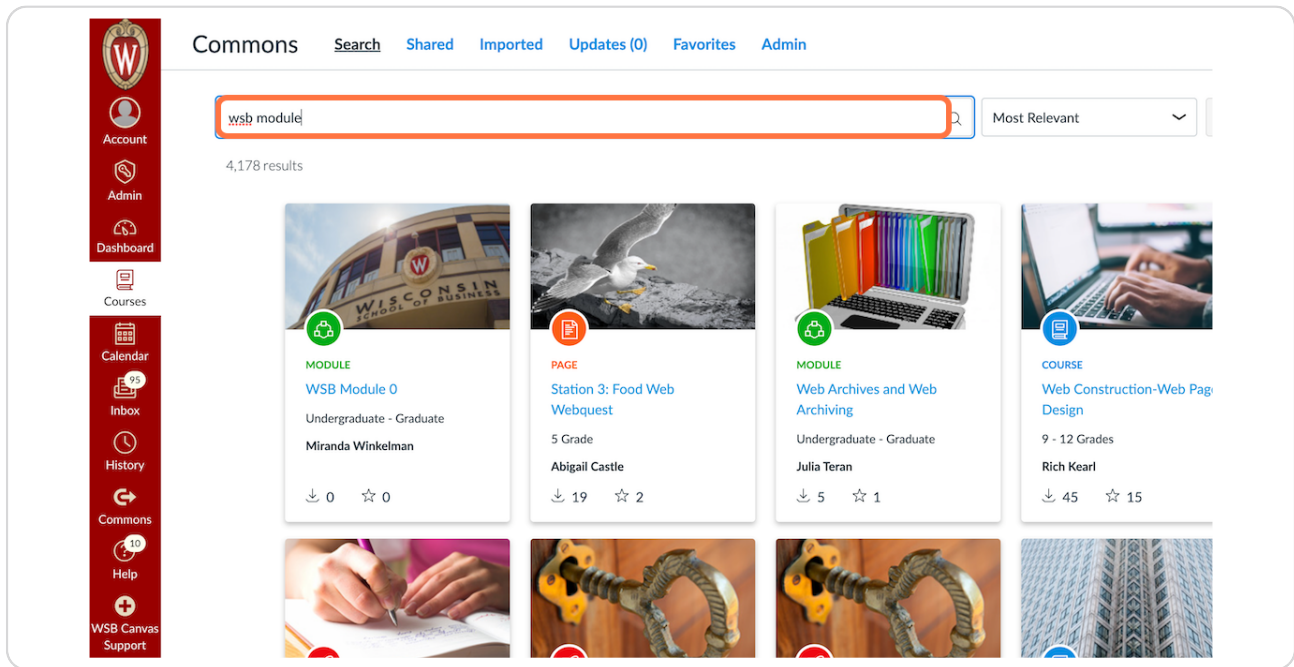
Account
Admin
Dashboard
Courses
Calendar
95
Inbox
History
Commons
10
Help
WSB Canvas Support

Commons Search Shared Imported Updates (0) Favorites Admin

wsb module

Most Relevant

4,178 results

WISCONSIN SCHOOL OF BUSINESS

MODULE
WSB Module 0
Undergraduate - Graduate
Miranda Winkelman
0 0

PAGE
Station 3: Food Web Webquest
5 Grade
Abigail Castle
19 2

MODULE
Web Archives and Web Archiving
Undergraduate - Graduate
Julia Teran
5 1

COURSE
Web Construction-Web Pag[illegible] Design
9 - 12 Grades
Rich Kearl
45 15